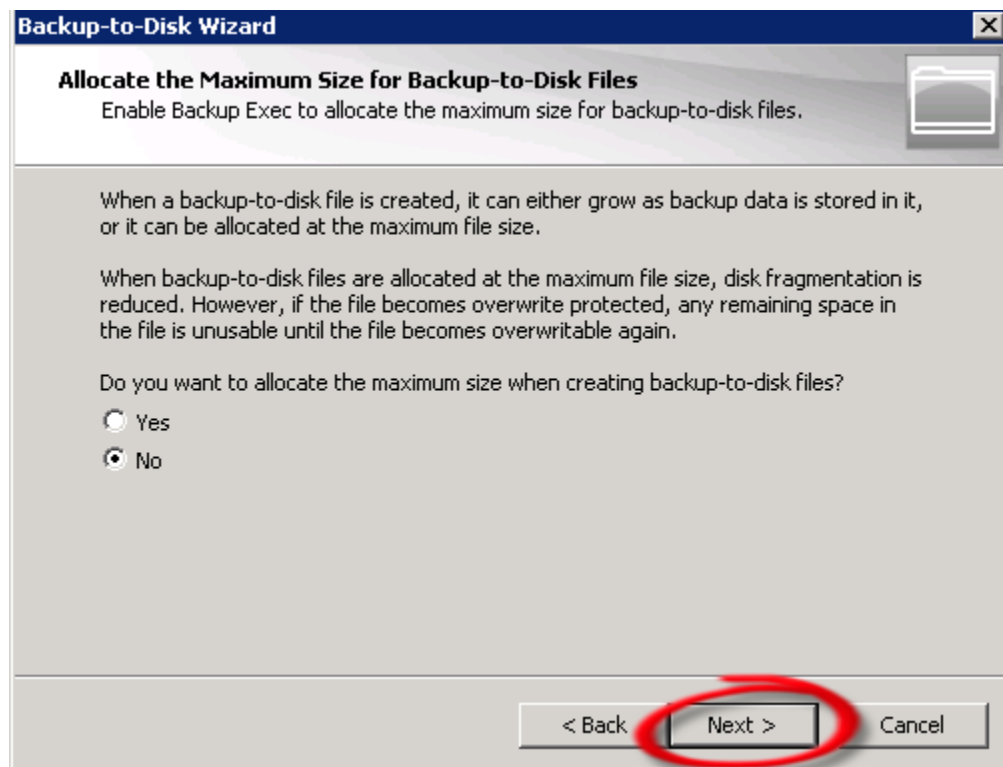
Backup-to-Disk Wizard

Allocate the Maximum Size for Backup-to-Disk Files
Enable Backup Exec to allocate the maximum size for backup-to-disk files.

When a backup-to-disk file is created, it can either grow as backup data is stored in it, or it can be allocated at the maximum file size.

When backup-to-disk files are allocated at the maximum file size, disk fragmentation is reduced. However, if the file becomes overwrite protected, any remaining space in the file is unusable until the file becomes overwritable again.

Do you want to allocate the maximum size when creating backup-to-disk files?

Yes

No

< Back
Next >
Cancel